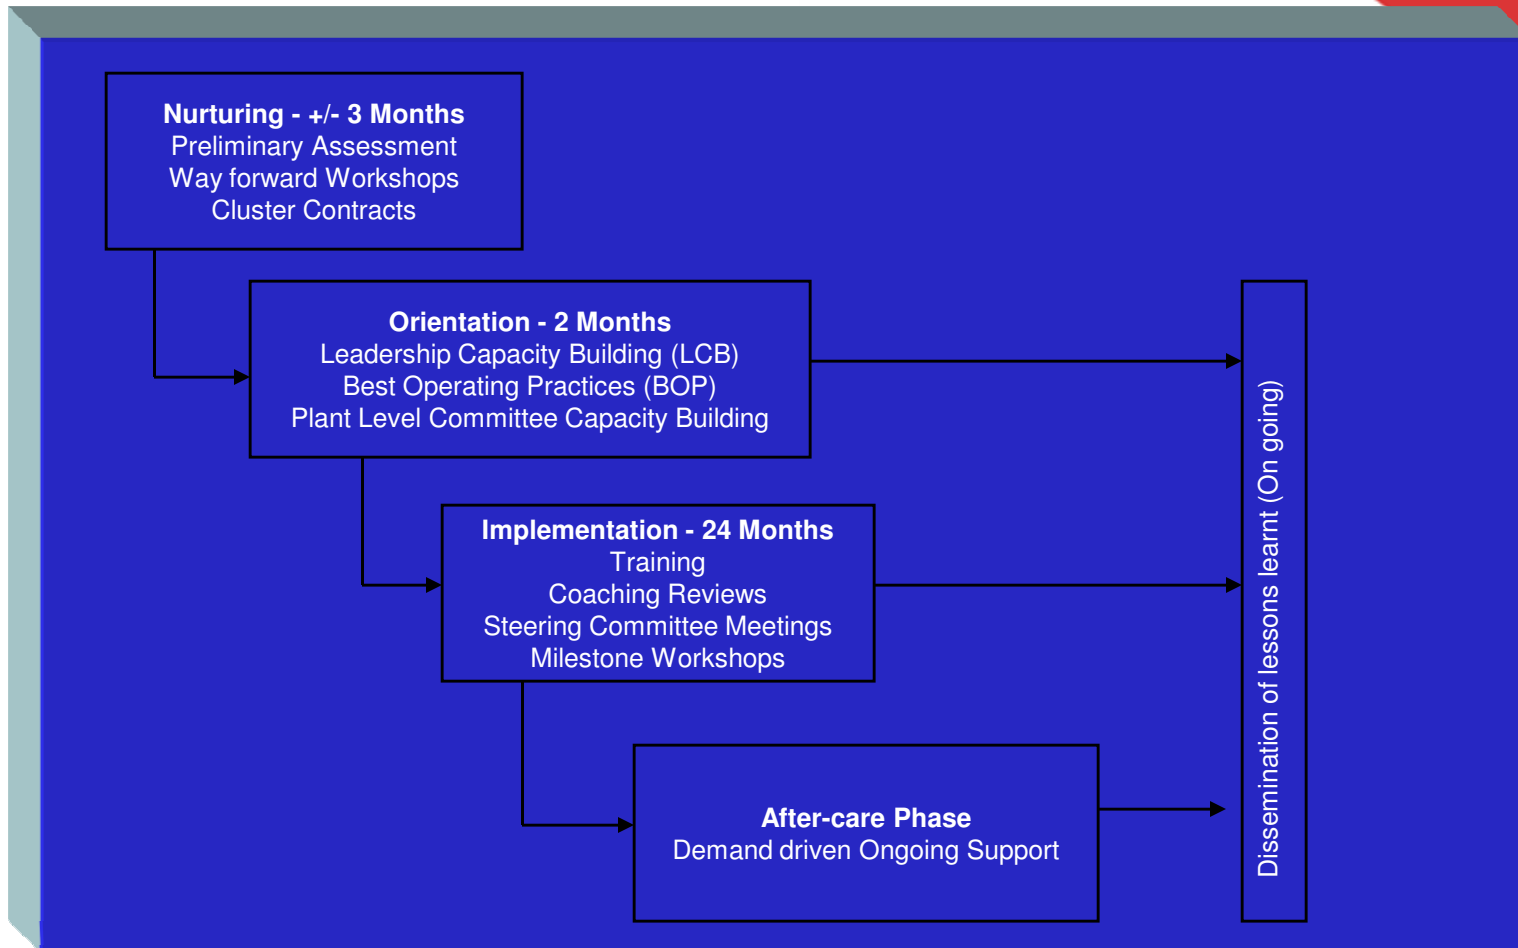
Nurturing - +/- 3 Months
Preliminary Assessment
Way forward Workshops
Cluster Contracts

Orientation - 2 Months
Leadership Capacity Building (LCB)
Best Operating Practices (BOP)
Plant Level Committee Capacity Building

Implementation - 24 Months
Training
Coaching Reviews
Steering Committee Meetings
Milestone Workshops

After-care Phase
Demand driven Ongoing Support

Dissemination of lessons learnt (On going)